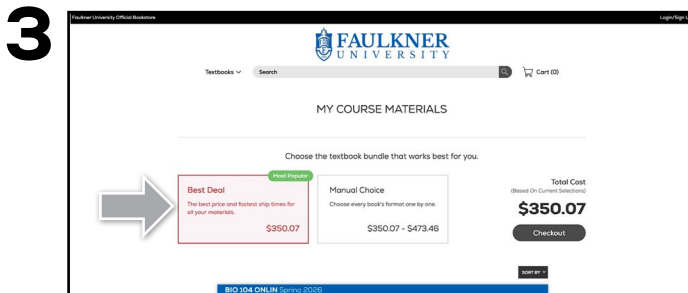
3

Faulkner University Official Bookstore

Login/Sign U

FAULKNER UNIVERSITY

Textbooks

Search

Cart (0)

MY COURSE MATERIALS

Choose the textbook bundle that works best for you.

Most Popular

Best Deal

The best price and fastest ship times for all your materials.

$350.07

Manual Choice

Choose every book's format one by one.

$350.07 - $473.46

Total Cost

(Based On Current Selections)

$350.07

Checkout

SORT BY

BIO 104 ONLIN Spring 2026